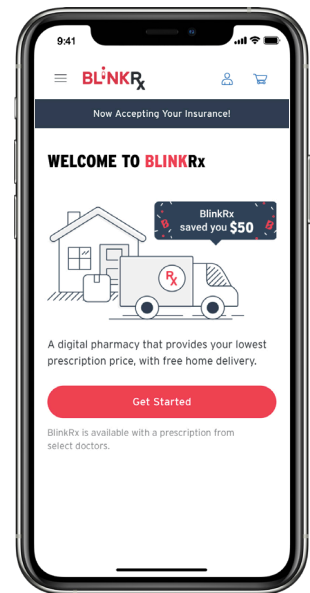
9:41

BLINKRx

Now Accepting Your Insurance!

WELCOME TO BLINKRx

BlinkRx saved you $50

Rx

A digital pharmacy that provides your lowest prescription price, with free home delivery.

Get Started

BlinkRx is available with a prescription from select doctors.